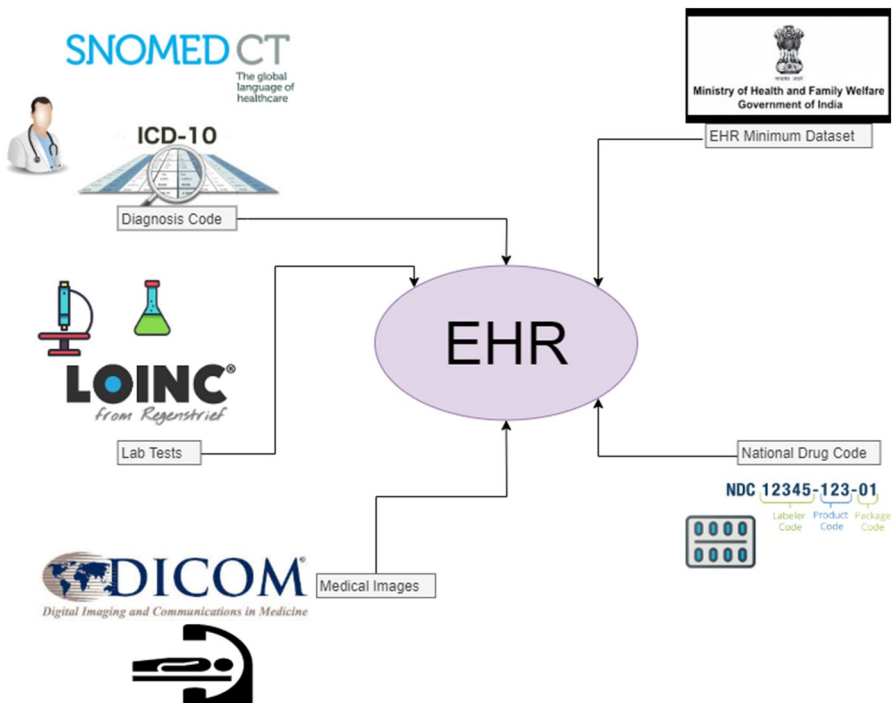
SNOMED CT
The global language of healthcare

ICD-10

Diagnosis Code

Ministry of Health and Family Welfare
Government of India

EHR Minimum Dataset

EHR

LOINC®
from Regenstrief

Lab Tests

National Drug Code

NDC 12345-123-01
Labeler Code
Product Code
Package Code

DICOM®
Digital Imaging and Communications in Medicine

Medical Images